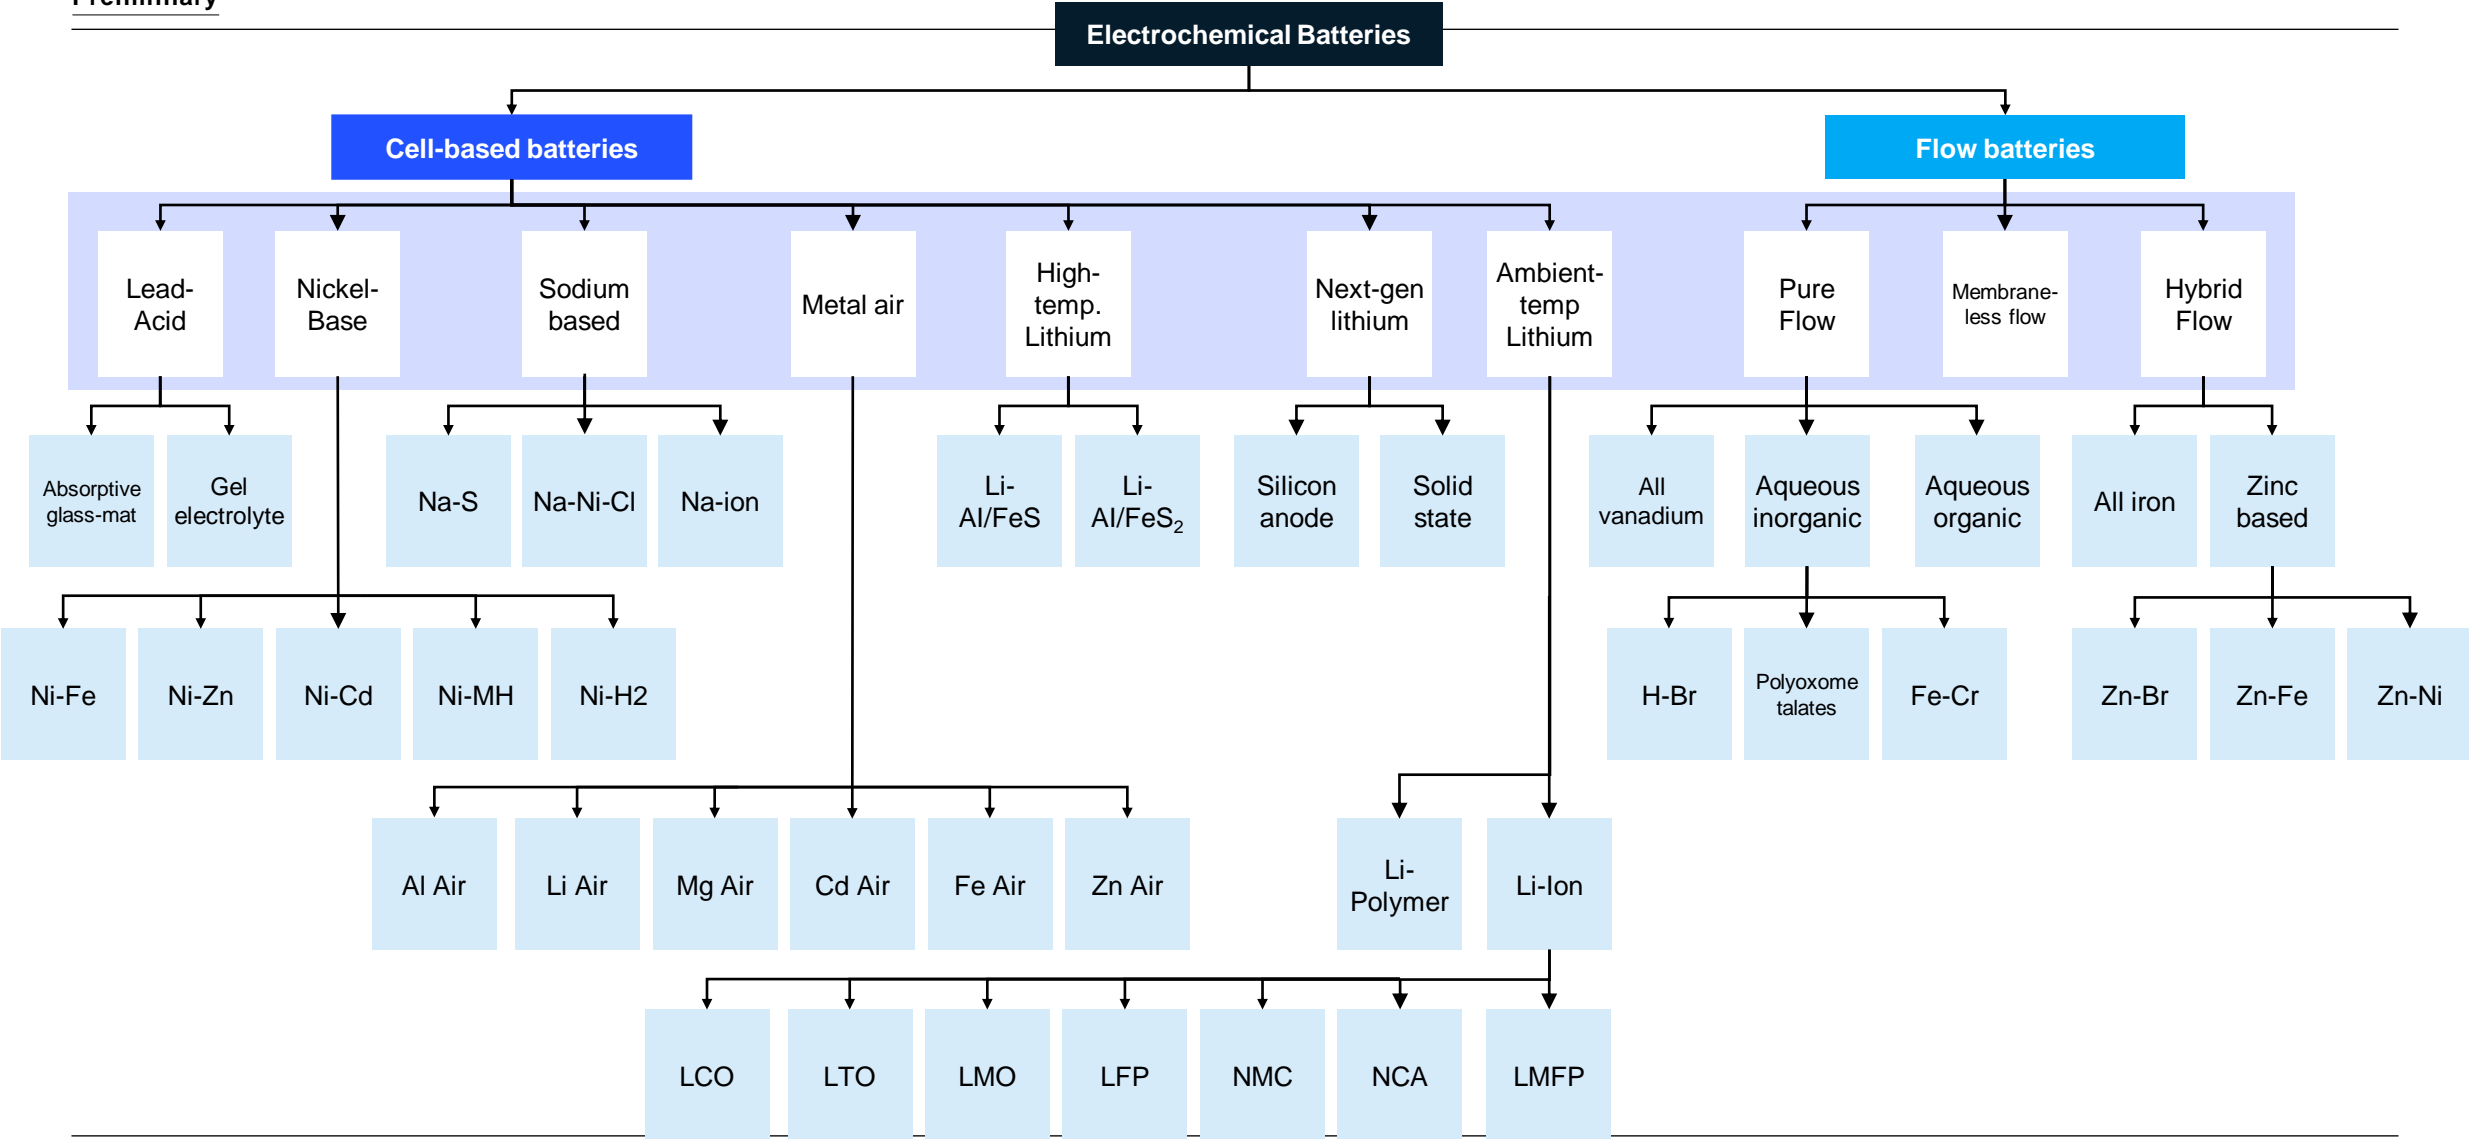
Preliminary

Electrochemical Batteries

Cell-based batteries

Flow batteries

Lead-Acid

Nickel-Base

Sodium based

Metal air

High-temp. Lithium

Next-gen lithium

Ambient-temp Lithium

Pure Flow

Membrane-less flow

Hybrid Flow

Absorptive glass-mat

Gel electrolyte

Na-S

Na-Ni-Cl

Na-ion

Li-Al/FeS

Li-Al/FeS$_2$

Silicon anode

Solid state

All vanadium

Aqueous inorganic

Aqueous organic

All iron

Zinc based

Ni-Fe

Ni-Zn

Ni-Cd

Ni-MH

Ni-H2

H-Br

Polyoxometalates

Fe-Cr

Zn-Br

Zn-Fe

Zn-Ni

Al Air

Li Air

Mg Air

Cd Air

Fe Air

Zn Air

Li-Polymer

Li-Ion

LCO

LTO

LMO

LFP

NMC

NCA

LMFP